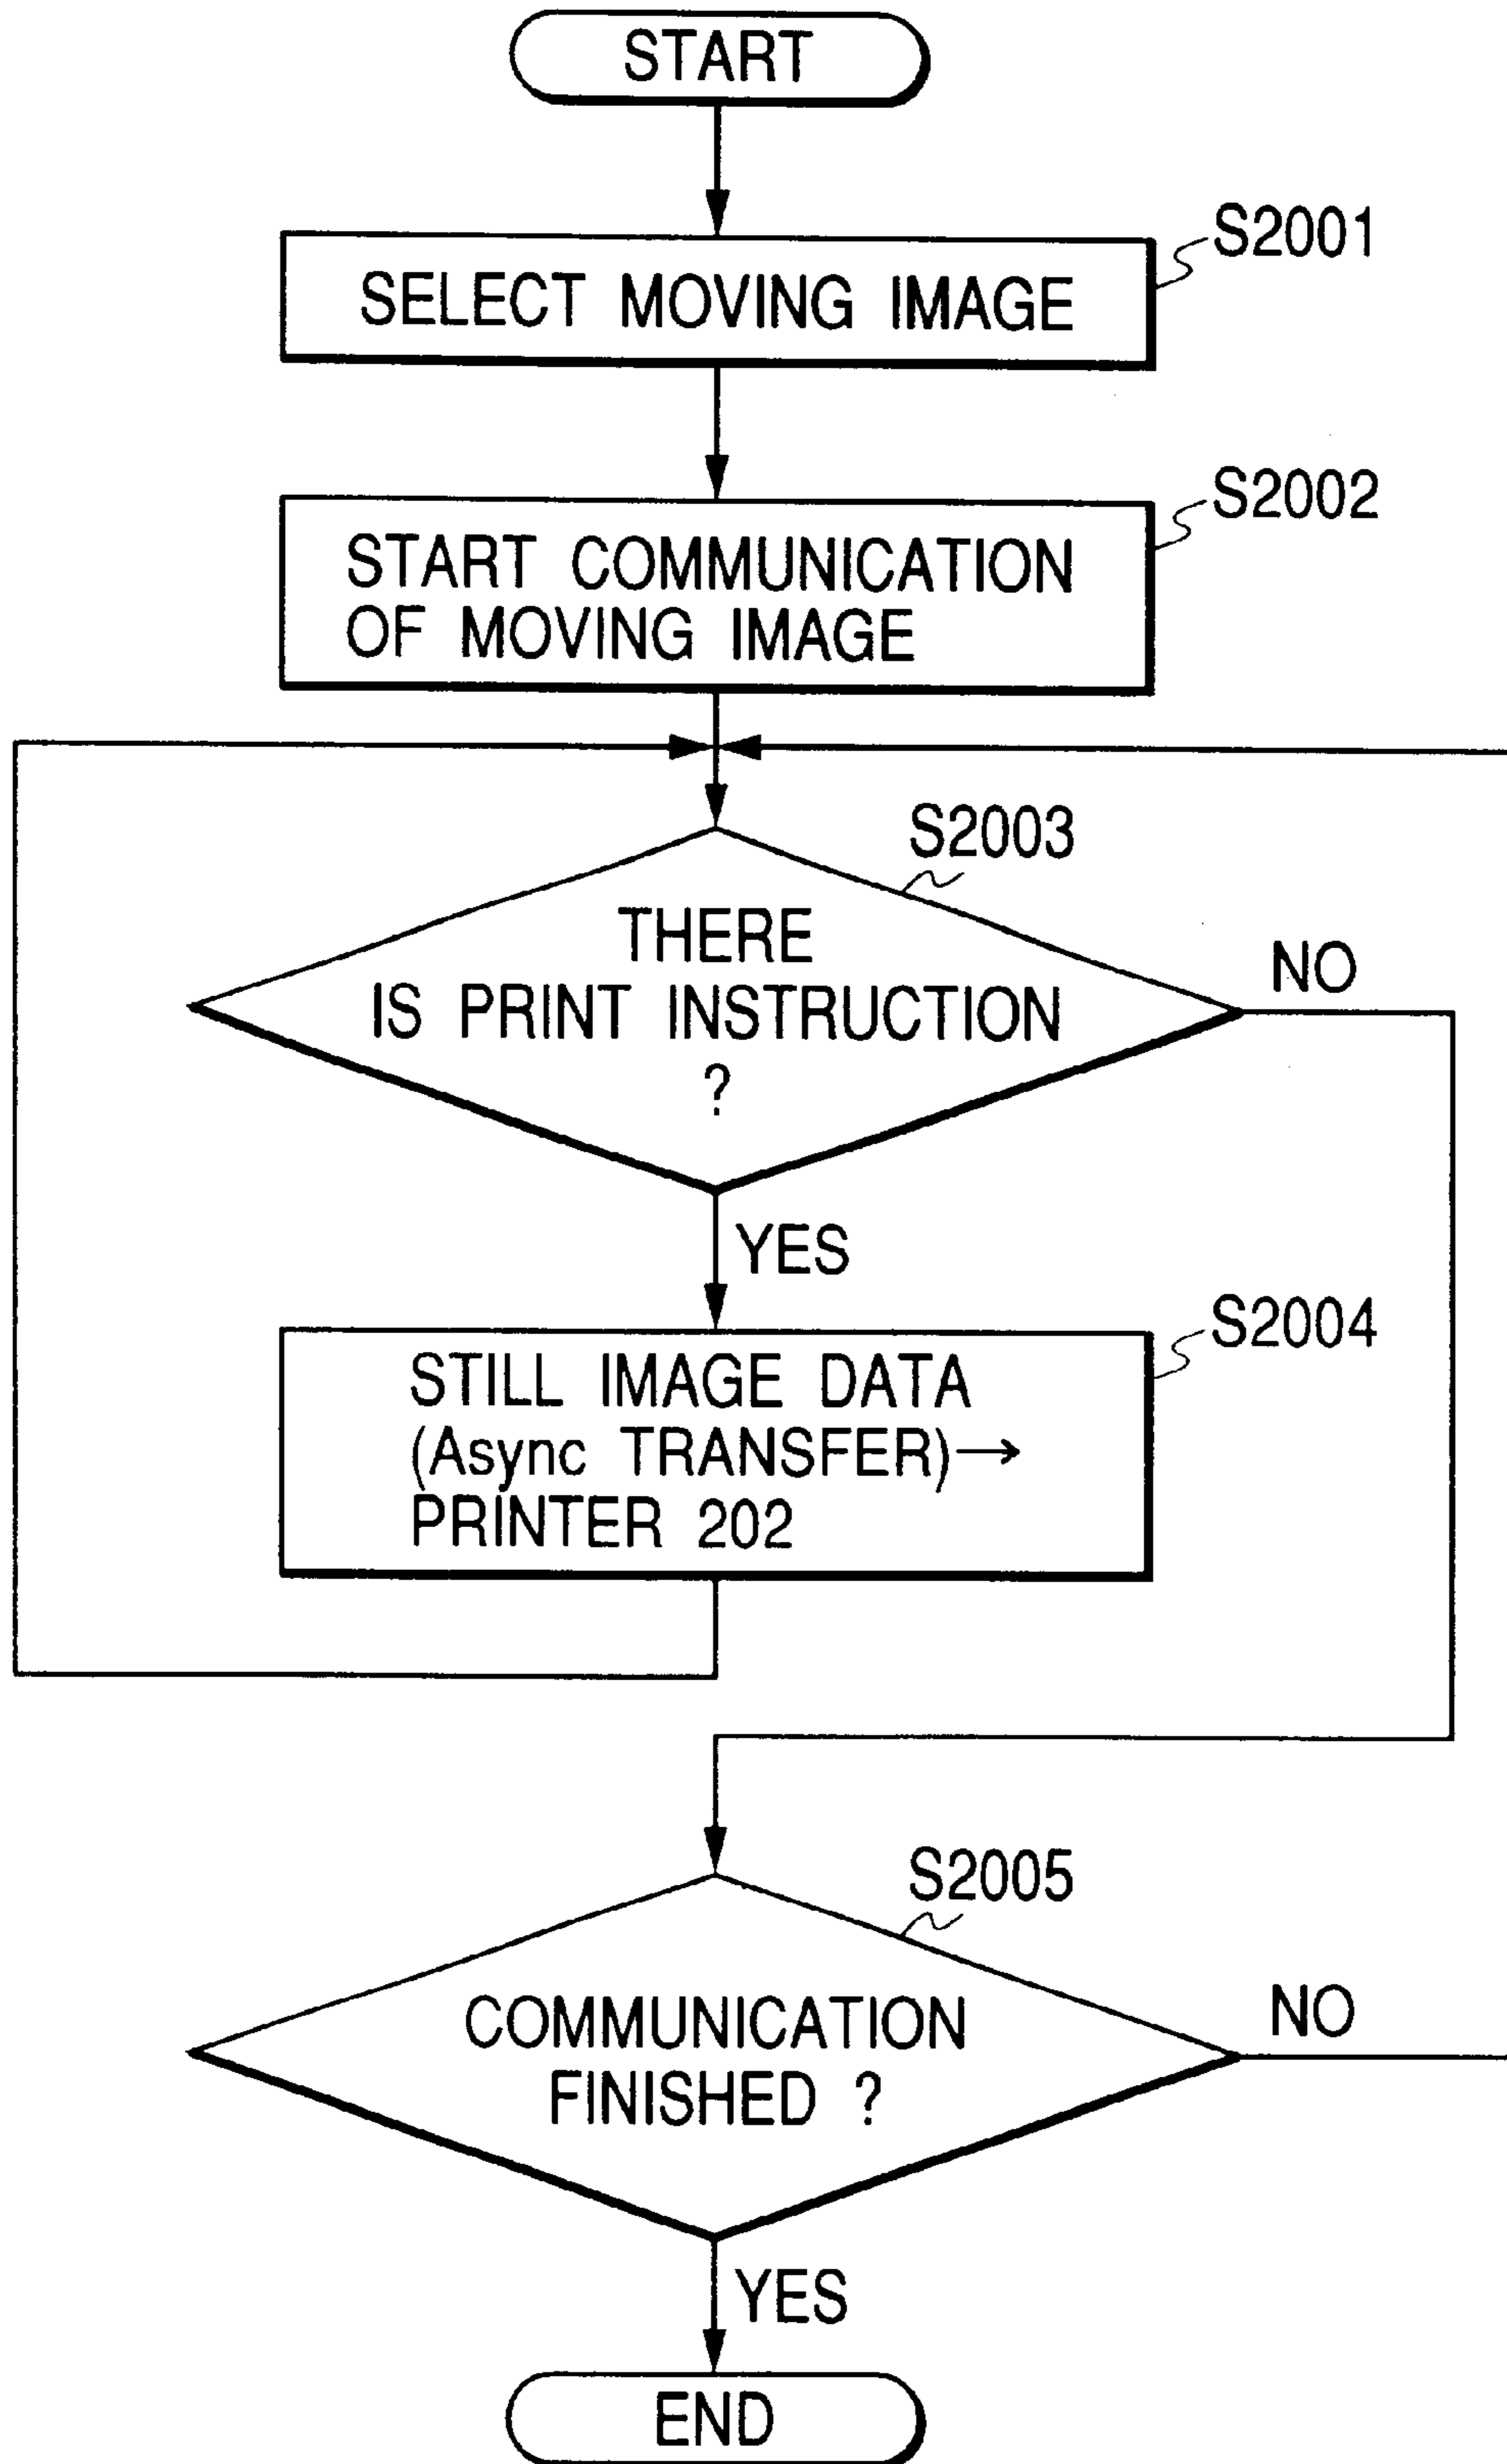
START

S2001
SELECT MOVING IMAGE

S2002
START COMMUNICATION OF MOVING IMAGE

S2003
THERE IS PRINT INSTRUCTION ?

NO

YES

S2004
STILL IMAGE DATA (Async TRANSFER)→ PRINTER 202

S2005
COMMUNICATION FINISHED ?

NO

YES

END